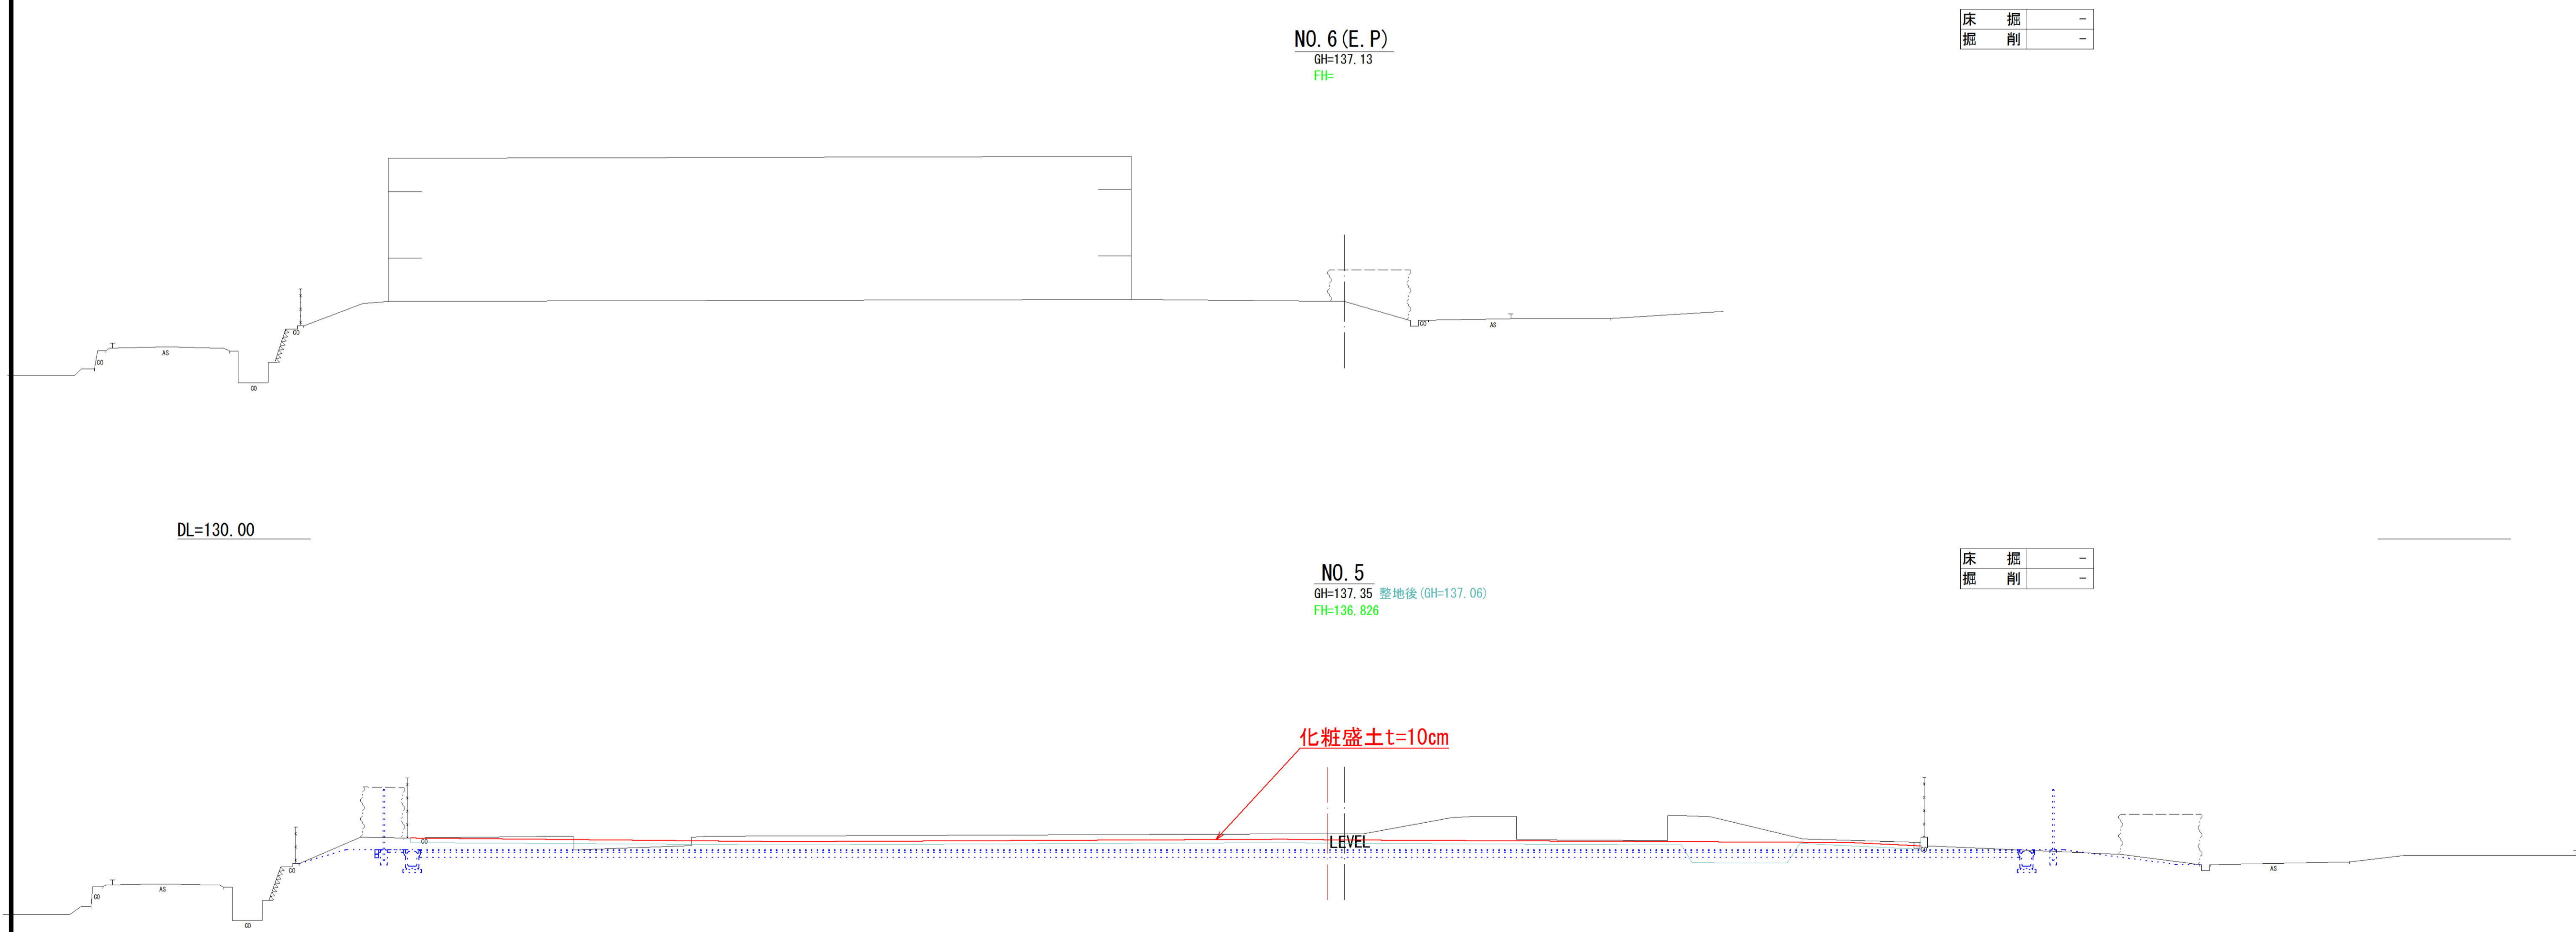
NO.6(E.P)
GH=137.13
FH=

| 床　掘 | − |
|---|---|
| 掘　削 | − |

CO
AS
CO
CO
CO
AS

DL=130.00

NO.5
GH=137.35 整地後(GH=137.06)
FH=136.826

| 床　掘 | − |
|---|---|
| 掘　削 | − |

化粧盛土t=10cm

LEVEL
CO
AS
CO
CO
CO
AS